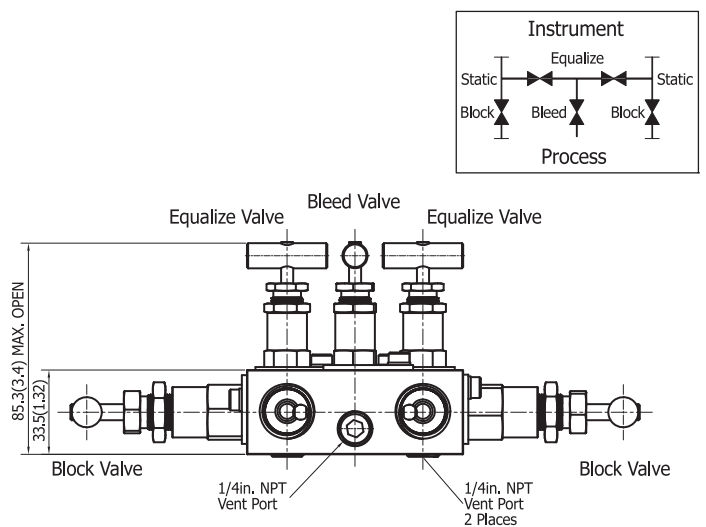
Instrument

Static
Equalize
Static
Block
Bleed
Block

Process

Equalize Valve
Bleed Valve
Equalize Valve

85.3(3.4) MAX. OPEN
33.5(1.32)

Block Valve
Block Valve

1/4in. NPT
Vent Port

1/4in. NPT
Vent Port
2 Places